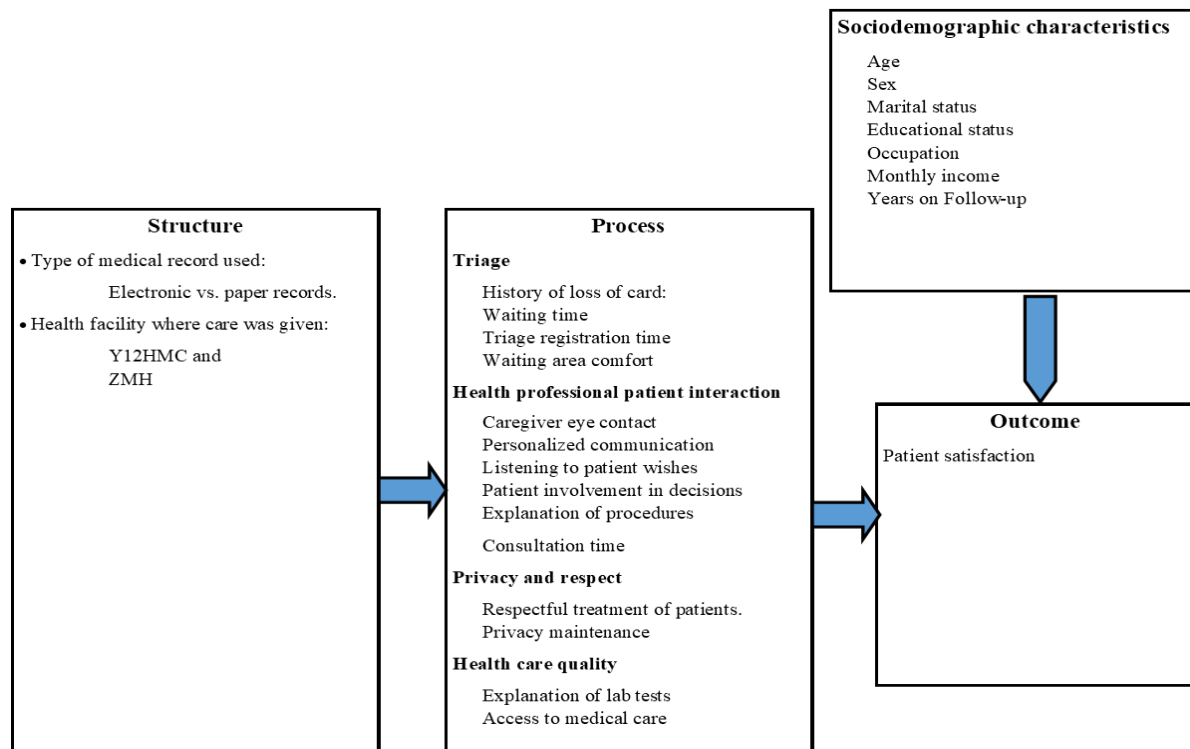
Sociodemographic characteristics

Age
Sex
Marital status
Educational status
Occupation
Monthly income
Years on Follow-up

Structure

• Type of medical record used:

Electronic vs. paper records.

• Health facility where care was given:

Y12HMC and
ZMH

Process

Triage

History of loss of card:
Waiting time
Triage registration time
Waiting area comfort

Health professional patient interaction

Caregiver eye contact
Personalized communication
Listening to patient wishes
Patient involvement in decisions
Explanation of procedures

Consultation time

Privacy and respect

Respectful treatment of patients.
Privacy maintenance

Health care quality

Explanation of lab tests
Access to medical care

Outcome

Patient satisfaction